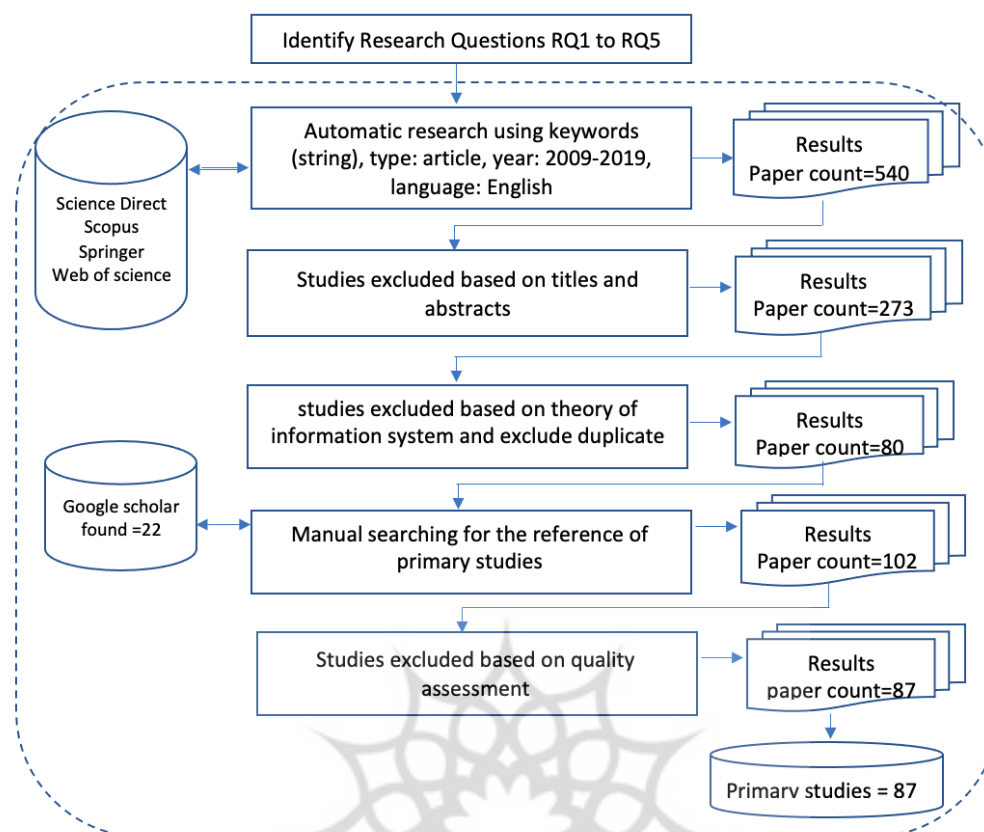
Identify Research Questions RQ1 to RQ5

Science Direct
Scopus
Springer
Web of science

Automatic research using keywords (string), type: article, year: 2009-2019, language: English

Results
Paper count=540

Studies excluded based on titles and abstracts

Results
Paper count=273

studies excluded based on theory of information system and exclude duplicate

Results
Paper count=80

Google scholar found =22

Manual searching for the reference of primary studies

Results
Paper count=102

Studies excluded based on quality assessment

Results
paper count=87

Primary studies = 87